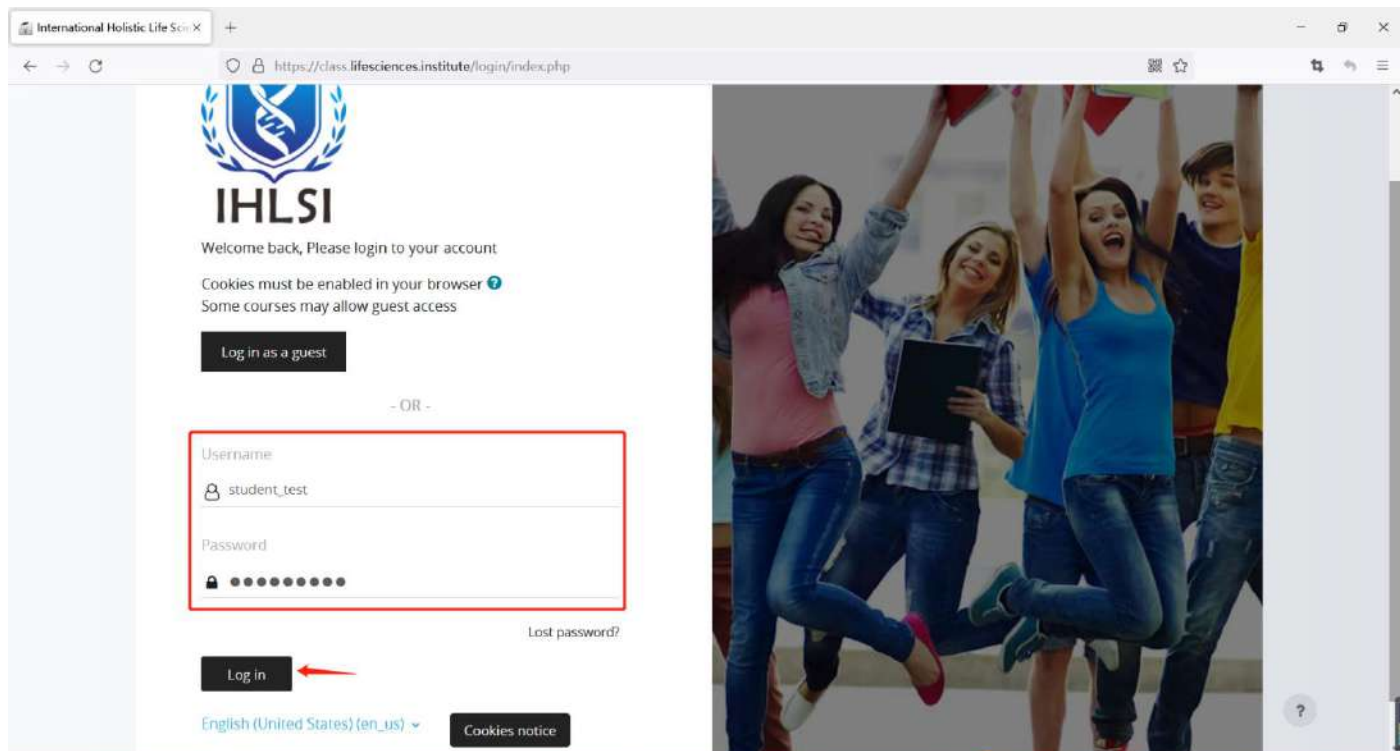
International Holistic Life Sci ×
+
https://class.lifesciences.institute/login/index.php

IHLSI

Welcome back, Please login to your account

Cookies must be enabled in your browser

Some courses may allow guest access

Log in as a guest

- OR -

Username

student_test

Password

●●●●●●●●●

Lost password?

Log in

English (United States) (en_us)

Cookies notice

?